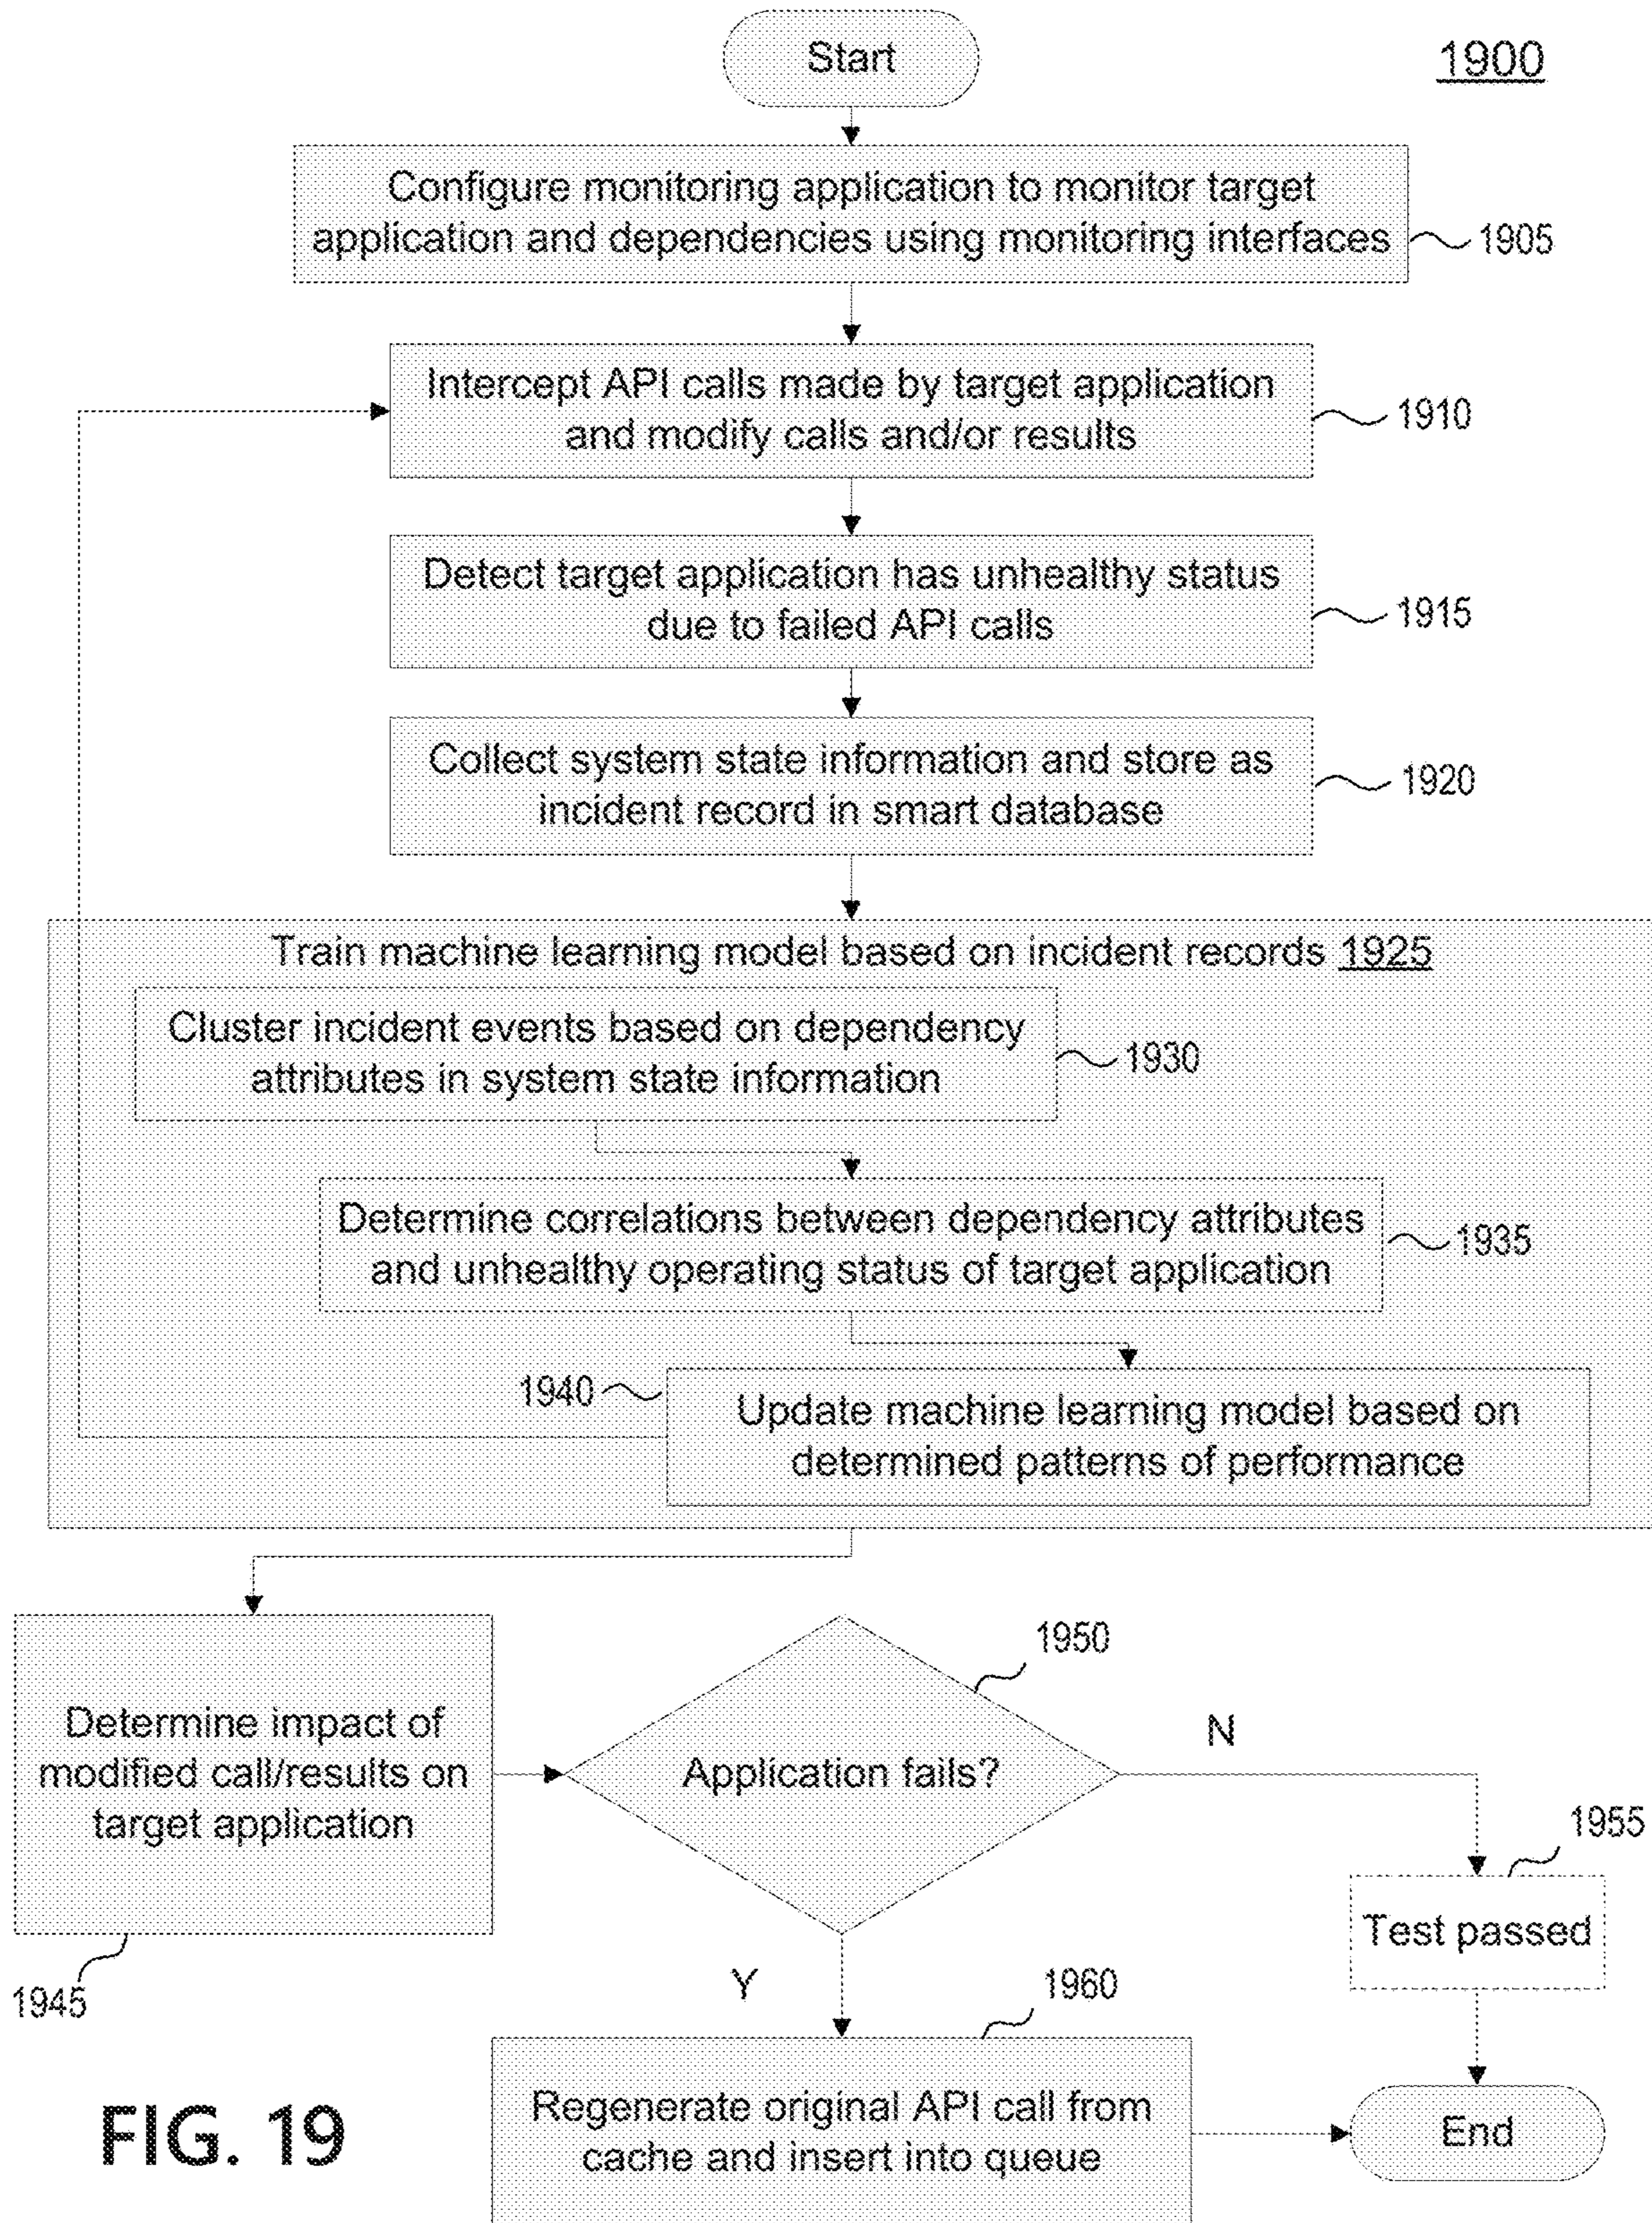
Start

1900

Configure monitoring application to monitor target application and dependencies using monitoring interfaces

1905

Intercept API calls made by target application and modify calls and/or results

1910

Detect target application has unhealthy status due to failed API calls

1915

Collect system state information and store as incident record in smart database

1920

Train machine learning model based on incident records 1925

Cluster incident events based on dependency attributes in system state information

1930

Determine correlations between dependency attributes and unhealthy operating status of target application

1935

1940

Update machine learning model based on determined patterns of performance

Determine impact of modified call/results on target application

1945

1950

Application fails?

N

1955

Test passed

Y

1960

FIG. 19

Regenerate original API call from cache and insert into queue

End